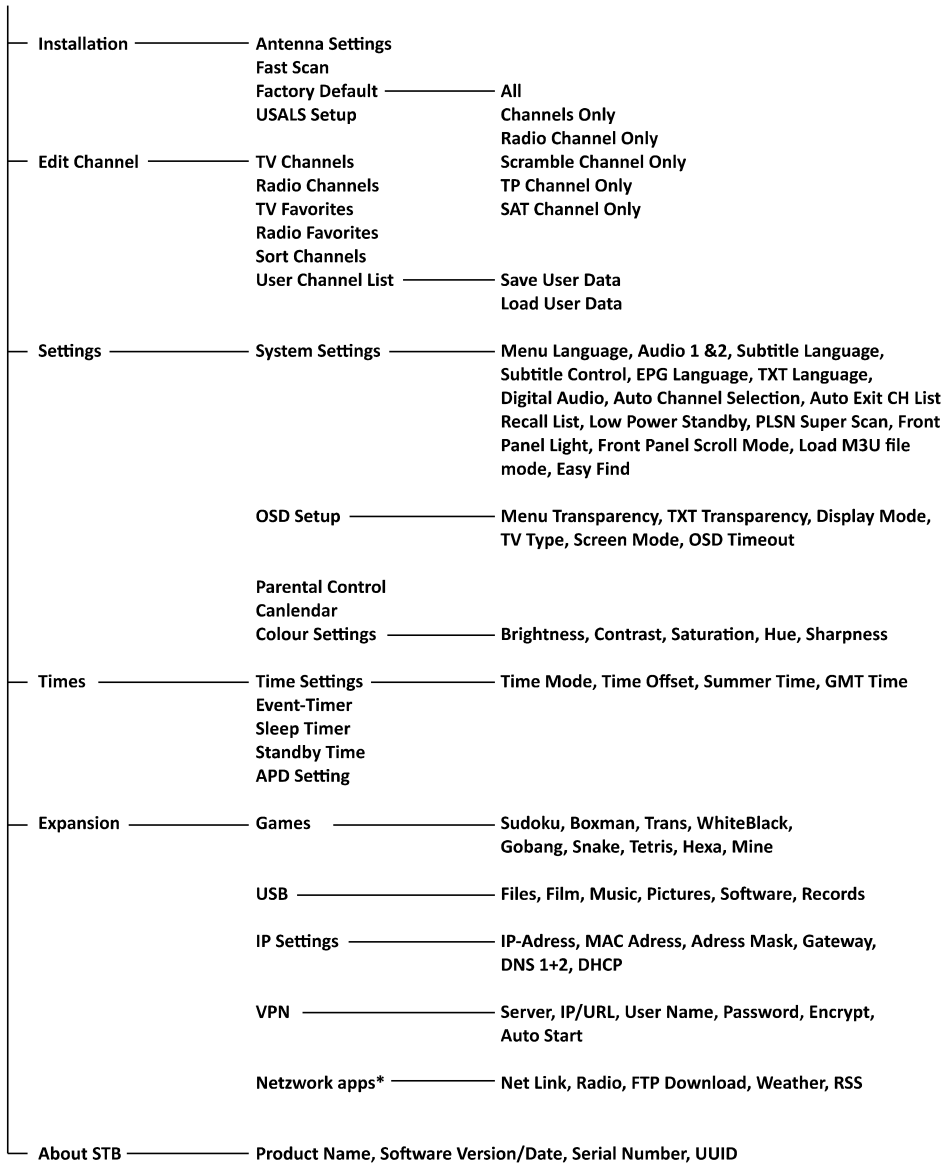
Installation
Antenna Settings
Fast Scan
Factory Default
All
Channels Only
Radio Channel Only
Scramble Channel Only
TP Channel Only
SAT Channel Only
USALS Setup

Edit Channel
TV Channels
Radio Channels
TV Favorites
Radio Favorites
Sort Channels
User Channel List
Save User Data
Load User Data

Settings
System Settings
Menu Language, Audio 1 &2, Subtitle Language, Subtitle Control, EPG Language, TXT Language, Digital Audio, Auto Channel Selection, Auto Exit CH List Recall List, Low Power Standby, PLSN Super Scan, Front Panel Light, Front Panel Scroll Mode, Load M3U file mode, Easy Find

OSD Setup
Menu Transparency, TXT Transparency, Display Mode, TV Type, Screen Mode, OSD Timeout

Parental Control
Canlendar
Colour Settings
Brightness, Contrast, Saturation, Hue, Sharpness

Times
Time Settings
Time Mode, Time Offset, Summer Time, GMT Time
Event-Timer
Sleep Timer
Standby Time
APD Setting

Expansion
Games
Sudoku, Boxman, Trans, WhiteBlack, Gobang, Snake, Tetris, Hexa, Mine

USB
Files, Film, Music, Pictures, Software, Records

IP Settings
IP-Adress, MAC Adress, Adress Mask, Gateway, DNS 1+2, DHCP

VPN
Server, IP/URL, User Name, Password, Encrypt, Auto Start

Netzwork apps*
Net Link, Radio, FTP Download, Weather, RSS

About STB
Product Name, Software Version/Date, Serial Number, UUID